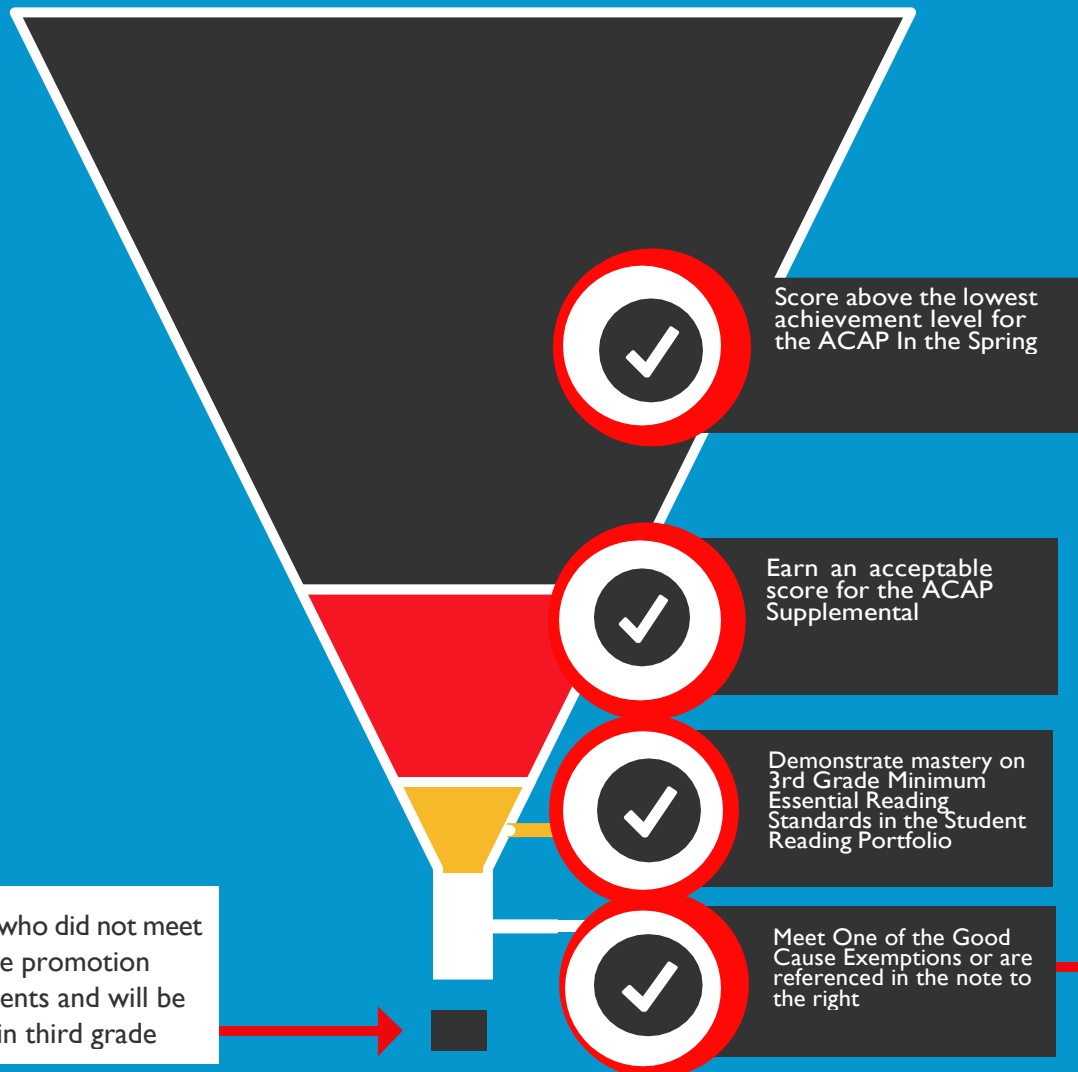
Score above the lowest achievement level for the ACAP In the Spring

Earn an acceptable score for the ACAP Supplemental

Demonstrate mastery on 3rd Grade Minimum Essential Reading Standards in the Student Reading Portfolio

Meet One of the Good Cause Exemptions or are referenced in the note to the right

who did not meet e promotion ents and will be in third grade